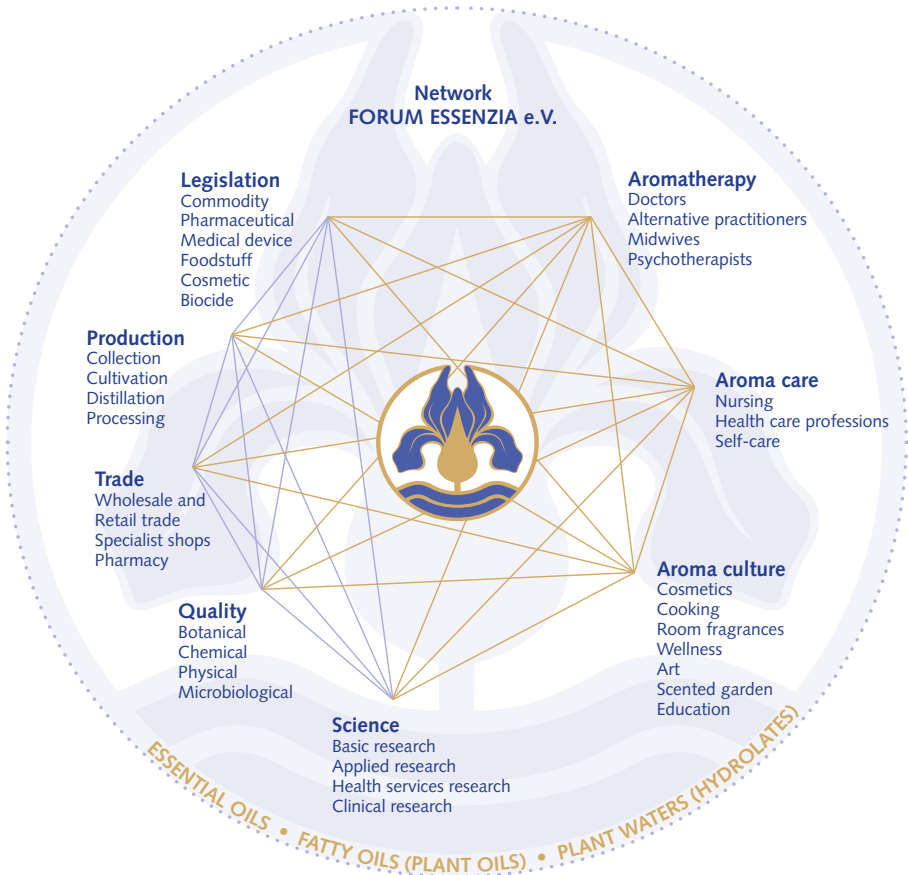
Network
FORUM ESSENZIA e.V.

Legislation
Commodity
Pharmaceutical
Medical device
Foodstuff
Cosmetic
Biocide

Aromatherapy
Doctors
Alternative practitioners
Midwives
Psychotherapists

Production
Collection
Cultivation
Distillation
Processing

Aroma care
Nursing
Health care professions
Self-care

Trade
Wholesale and
Retail trade
Specialist shops
Pharmacy

Aroma culture
Cosmetics
Cooking
Room fragrances
Wellness
Art
Scented garden
Education

Quality
Botanical
Chemical
Physical
Microbiological

Science
Basic research
Applied research
Health services research
Clinical research

ESSENTIAL OILS • FATTY OILS (PLANT OILS) • PLANT WATERS (HYDROLATES)